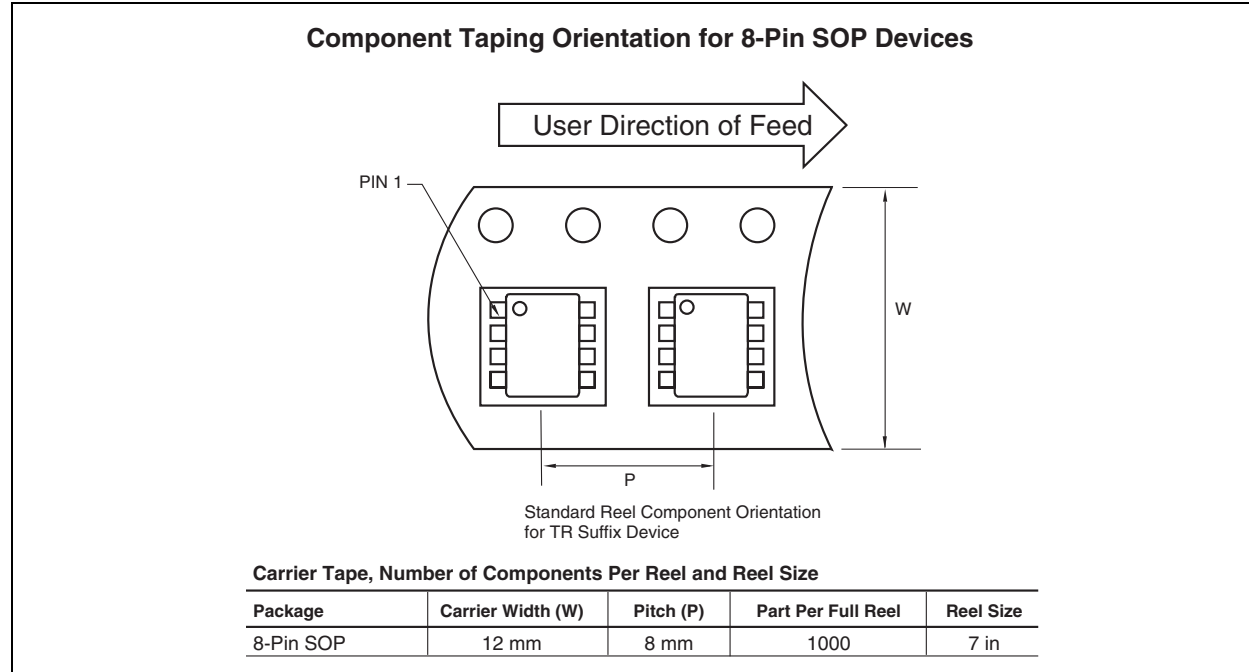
Component Taping Orientation for 8-Pin SOP Devices

User Direction of Feed

PIN 1

W

P

Standard Reel Component Orientation for TR Suffix Device

Carrier Tape, Number of Components Per Reel and Reel Size

| Package | Carrier Width (W) | Pitch (P) | Part Per Full Reel | Reel Size |
|---|---|---|---|---|
| 8-Pin SOP | 12 mm | 8 mm | 1000 | 7 in |